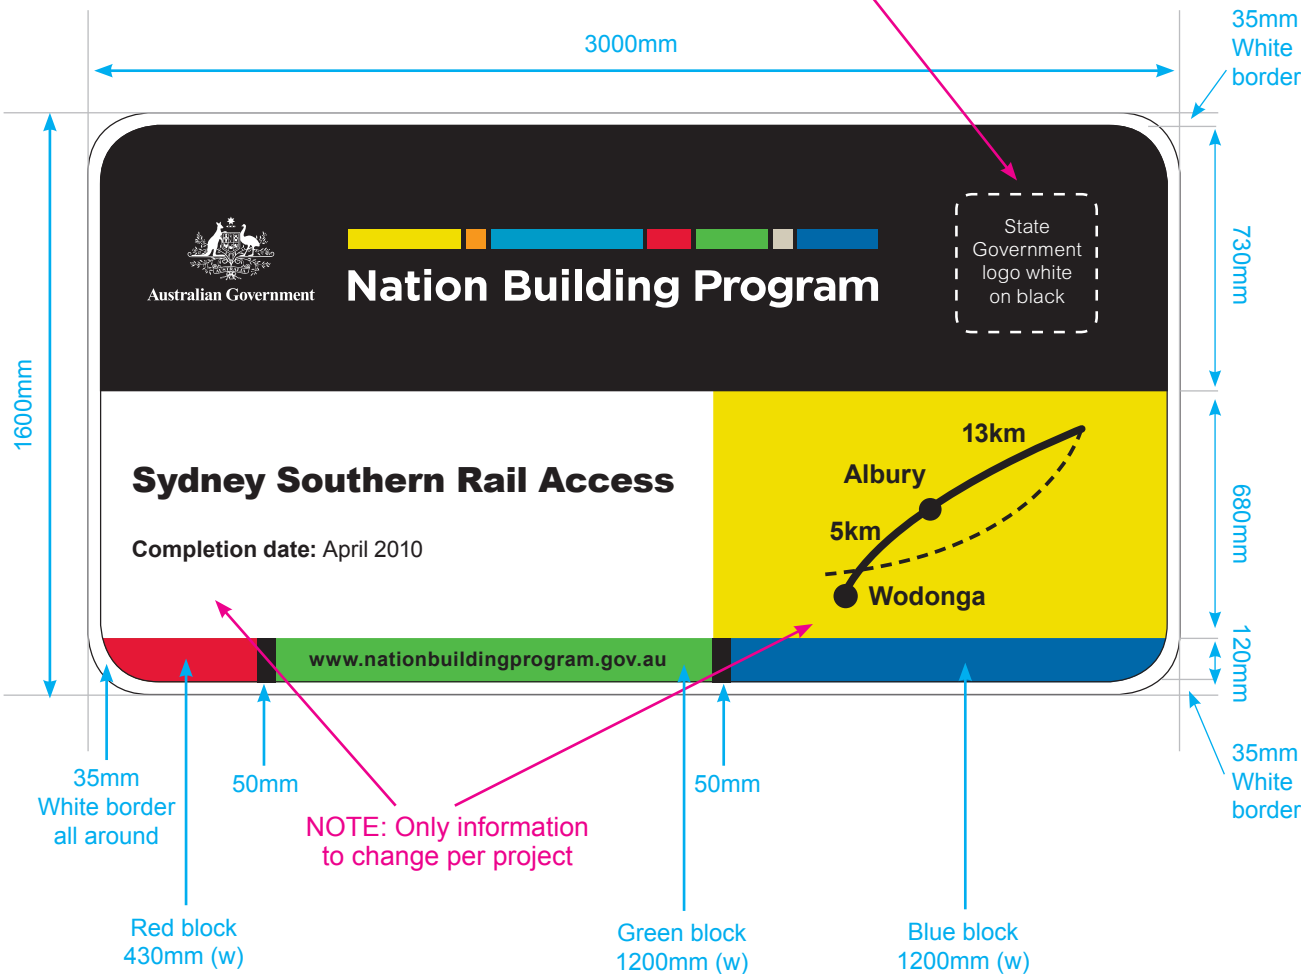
3000mm

35mm White border

1600mm

730mm

680mm

120mm

Australian Government

Nation Building Program

State Government logo white on black

Sydney Southern Rail Access

Completion date: April 2010

13km

Albury

5km

Wodonga

www.nationbuildingprogram.gov.au

35mm White border all around

50mm

50mm

35mm White border

NOTE: Only information to change per project

Red block 430mm (w)

Green block 1200mm (w)

Blue block 1200mm (w)